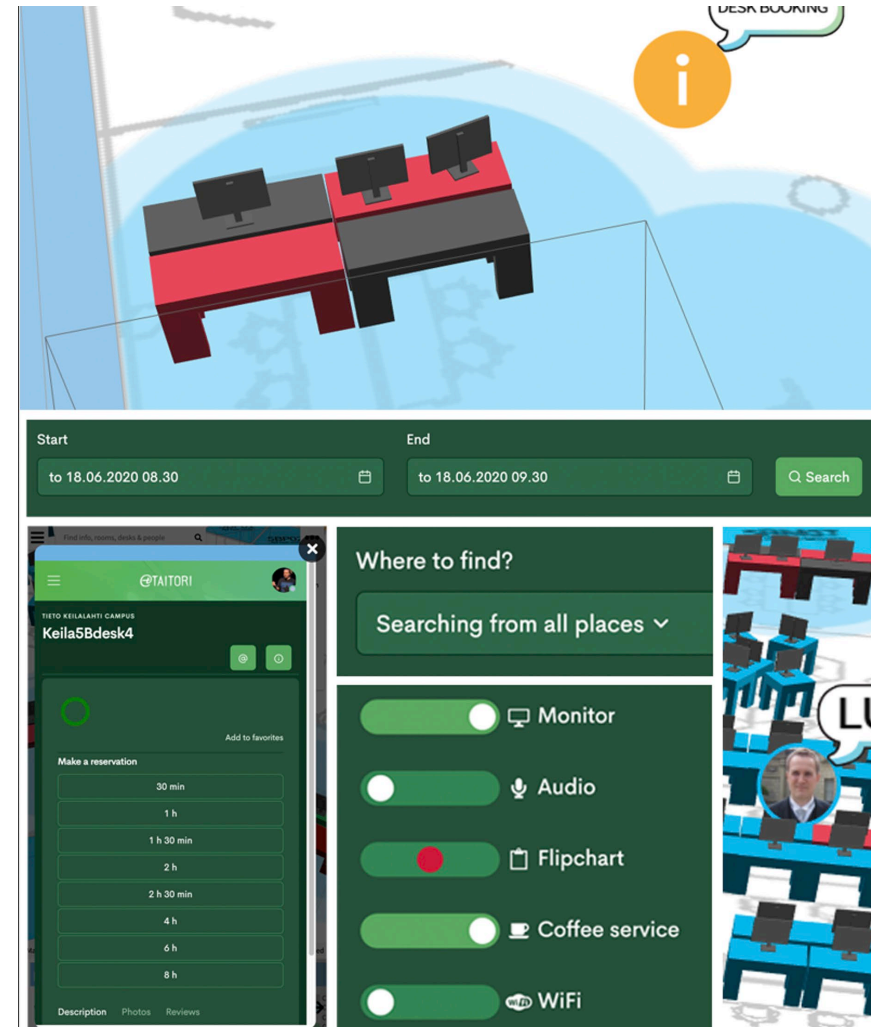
DESK BOOKING

Start
to 18.06.2020 08.30

End
to 18.06.2020 09.30

Search

Find info, rooms, desks & people

TAITORI

TIETO KEILALAHTI CAMPUS
Keila5Bdesk4

Add to favorites

Make a reservation
30 min
1 h
1 h 30 min
2 h
2 h 30 min
4 h
6 h
8 h

Description Photos Reviews

Where to find?
Searching from all places

Monitor
Audio
Flipchart
Coffee service
WiFi

LU